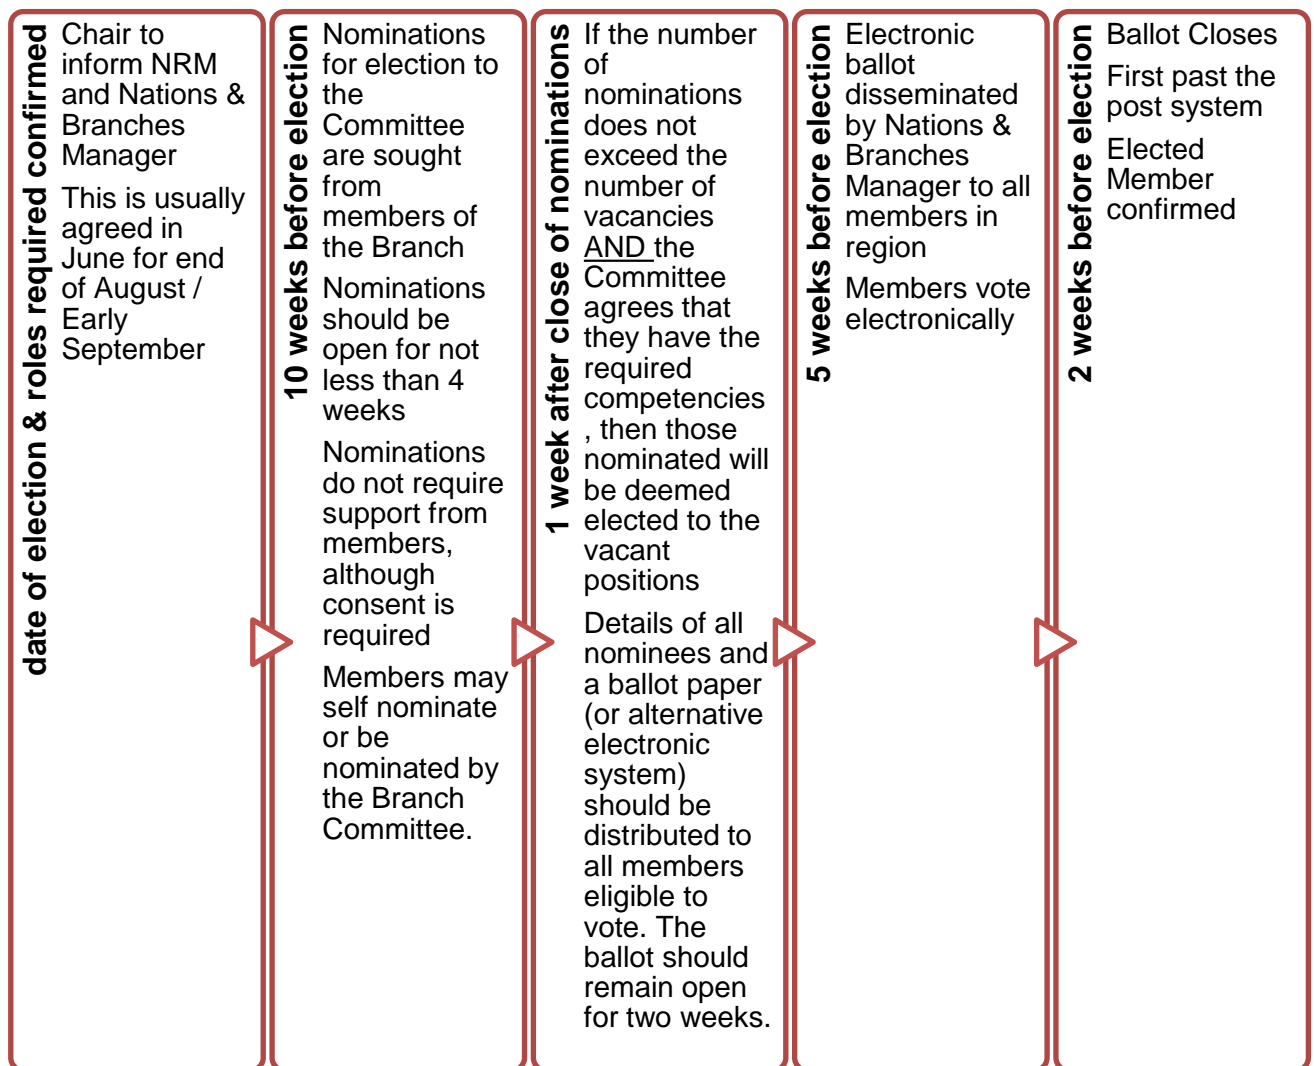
date of election & roles required confirmed

Chair to inform NRM and Nations & Branches Manager

This is usually agreed in June for end of August / Early September

10 weeks before election

Nominations for election to the Committee are sought from members of the Branch

Nominations should be open for not less than 4 weeks

Nominations do not require support from members, although consent is required

Members may self nominate or be nominated by the Branch Committee.

1 week after close of nominations

If the number of nominations does not exceed the number of vacancies AND the Committee agrees that they have the required competencies , then those nominated will be deemed elected to the vacant positions

Details of all nominees and a ballot paper (or alternative electronic system) should be distributed to all members eligible to vote. The ballot should remain open for two weeks.

5 weeks before election

Electronic ballot disseminated by Nations & Branches Manager to all members in region

Members vote electronically

2 weeks before election

Ballot Closes

First past the post system

Elected Member confirmed